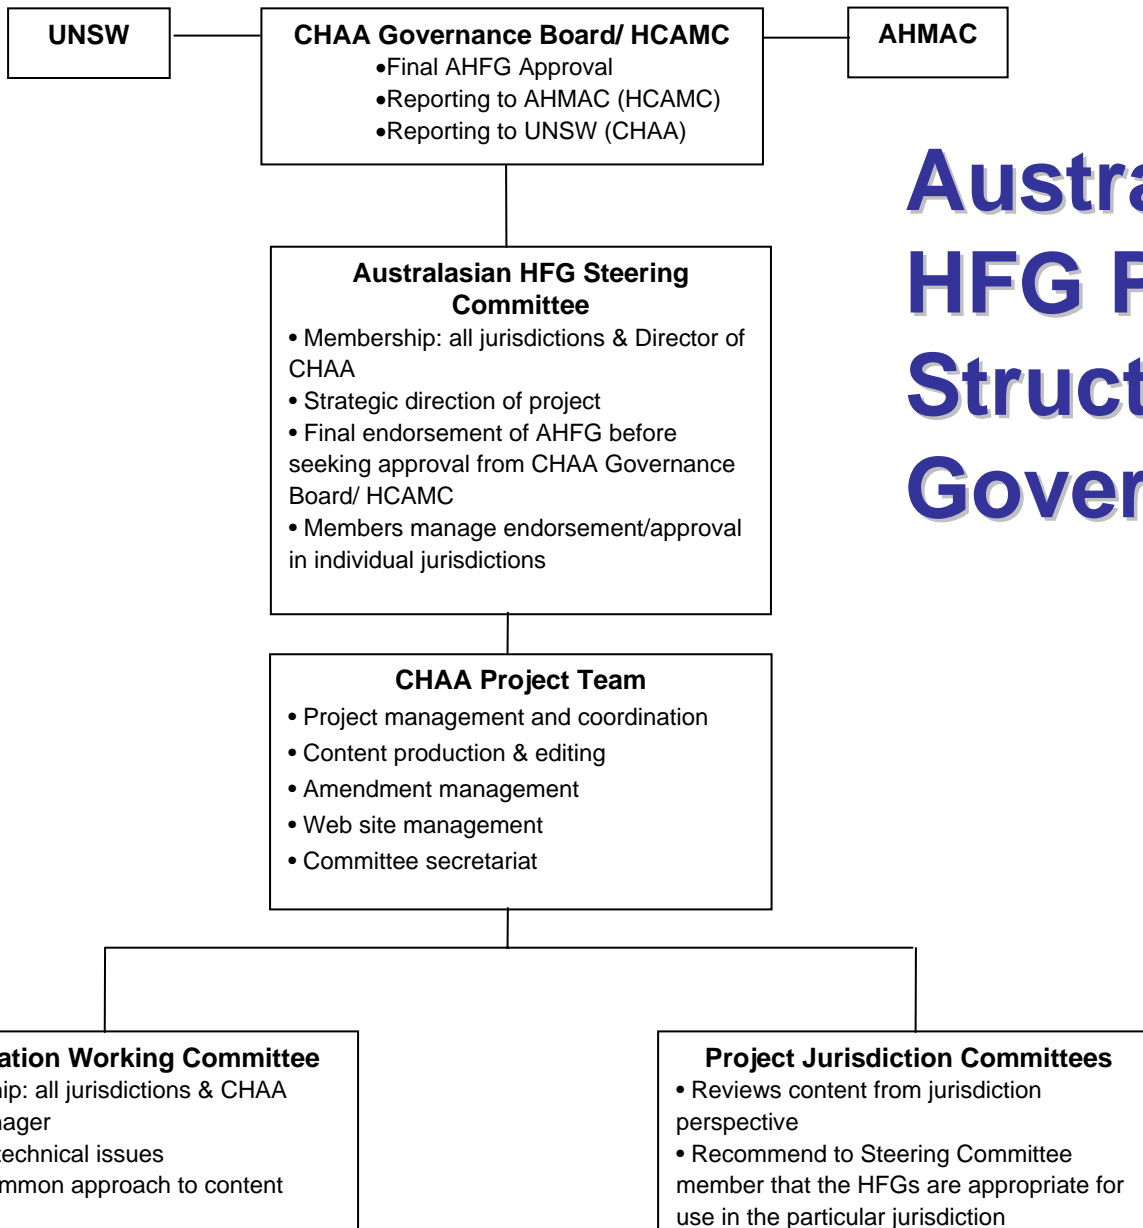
UNSW

CHAA Governance Board/ HCAMC
•Final AHFG Approval
•Reporting to AHMAC (HCAMC)
•Reporting to UNSW (CHAA)

AHMAC

Austra
HFG P
Struct
Gover

Australasian HFG Steering Committee
• Membership: all jurisdictions & Director of CHAA
• Strategic direction of project
• Final endorsement of AHFG before seeking approval from CHAA Governance Board/ HCAMC
• Members manage endorsement/approval in individual jurisdictions

CHAA Project Team
• Project management and coordination
• Content production & editing
• Amendment management
• Web site management
• Committee secretariat

ation Working Committee
ip: all jurisdictions & CHAA
ager
echnical issues
mmon approach to content

Project Jurisdiction Committees
• Reviews content from jurisdiction perspective
• Recommend to Steering Committee member that the HFGs are appropriate for use in the particular jurisdiction